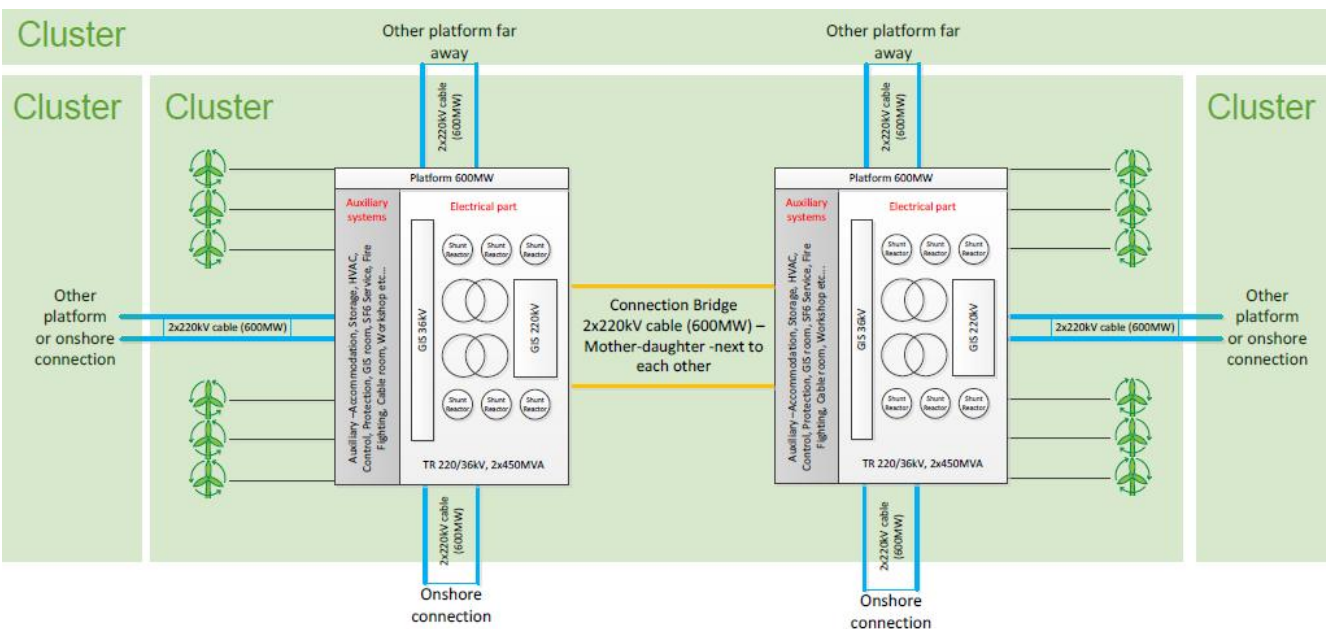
Cluster

Other platform far away

Other platform far away

Cluster

Cluster

Cluster

2x220kV cable (600MW)

2x220kV cable (600MW)

Platform 600MW

Auxiliary systems

Electrical part

Shunt Reactor

Shunt Reactor

Shunt Reactor

Auxiliary –Accommodation, Storage, HVAC, Control, Protection, GIS room, SF6 Service, Fire Fighting, Cable room, Workshop etc…

GIS 36kV

GIS 220kV

Shunt Reactor

Shunt Reactor

Shunt Reactor

TR 220/36kV, 2x450MVA

Platform 600MW

Auxiliary systems

Electrical part

Shunt Reactor

Shunt Reactor

Shunt Reactor

Auxiliary –Accommodation, Storage, HVAC, Control, Protection, GIS room, SF6 Service, Fire Fighting, Cable room, Workshop etc…

GIS 36kV

GIS 220kV

Shunt Reactor

Shunt Reactor

Shunt Reactor

TR 220/36kV, 2x450MVA

Other platform or onshore connection

2x220kV cable (600MW)

Connection Bridge 2x220kV cable (600MW) – Mother-daughter -next to each other

2x220kV cable (600MW)

Other platform or onshore connection

2x220kV cable (600MW)

2x220kV cable (600MW)

Onshore connection

Onshore connection